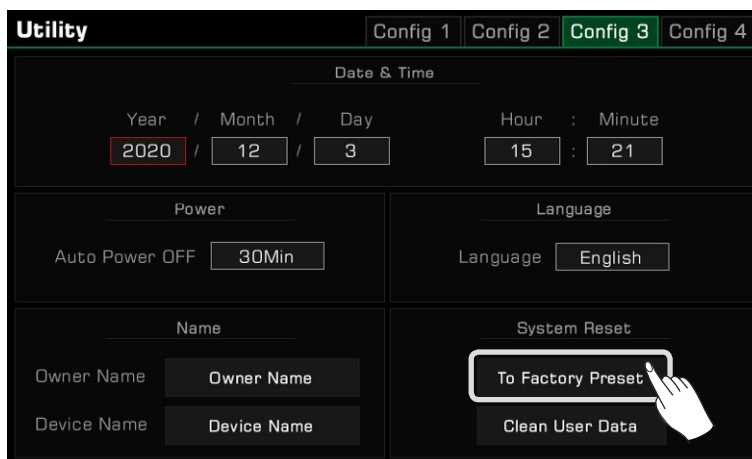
Utility

Config 1 Config 2 Config 3 Config 4

Date & Time

Year / Month / Day

2020 / 12 / 3

Hour : Minute

15 : 21

Power

Auto Power OFF 30Min

Language

Language English

Name

Owner Name Owner Name

Device Name Device Name

System Reset

To Factory Preset

Clean User Data